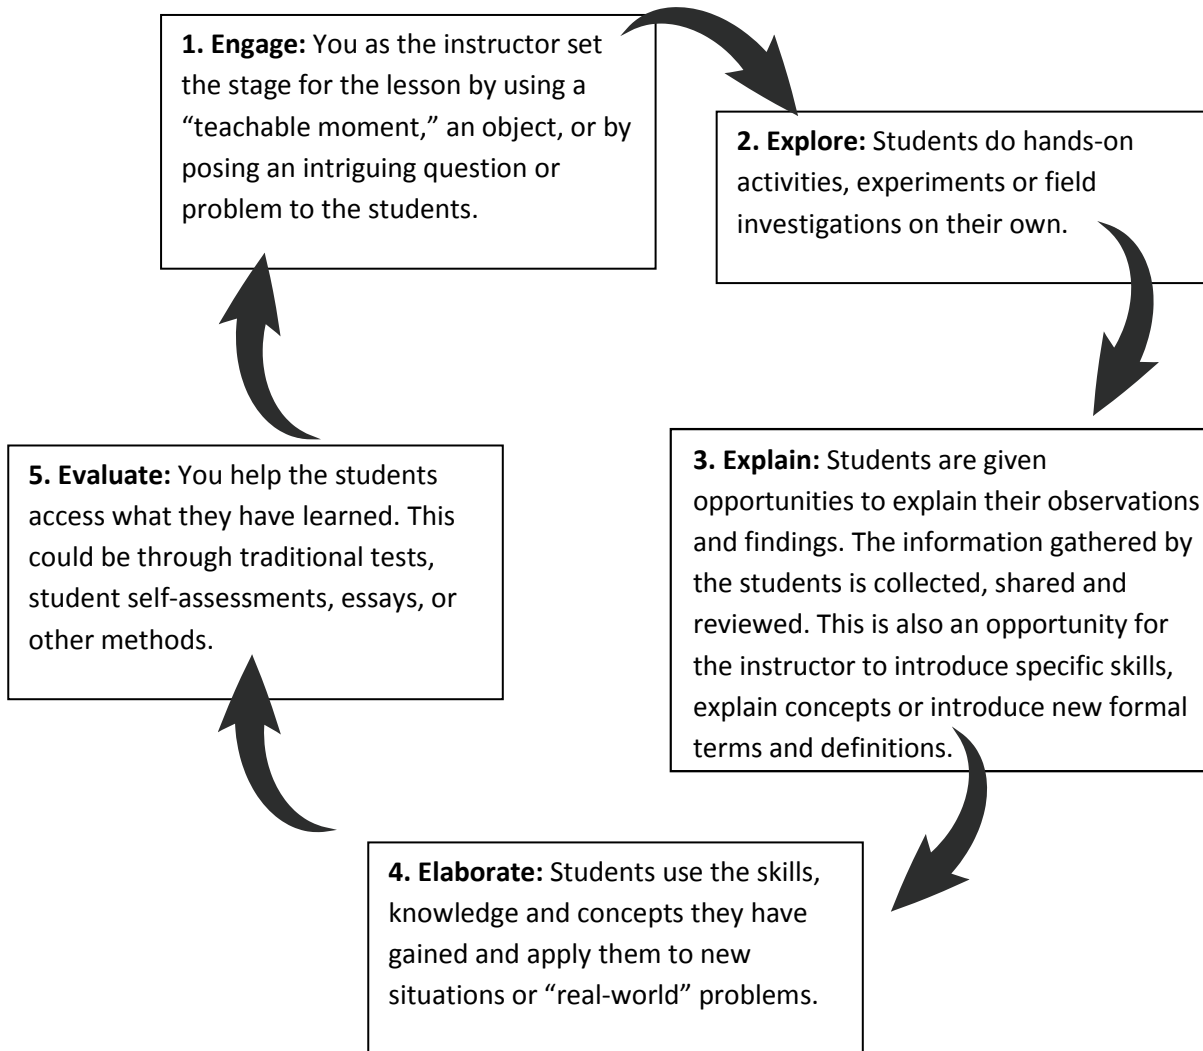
**1. Engage:** You as the instructor set the stage for the lesson by using a "teachable moment," an object, or by posing an intriguing question or problem to the students.

**2. Explore:** Students do hands-on activities, experiments or field investigations on their own.

**3. Explain:** Students are given opportunities to explain their observations and findings. The information gathered by the students is collected, shared and reviewed. This is also an opportunity for the instructor to introduce specific skills, explain concepts or introduce new formal terms and definitions.

**4. Elaborate:** Students use the skills, knowledge and concepts they have gained and apply them to new situations or "real-world" problems.

**5. Evaluate:** You help the students access what they have learned. This could be through traditional tests, student self-assessments, essays, or other methods.